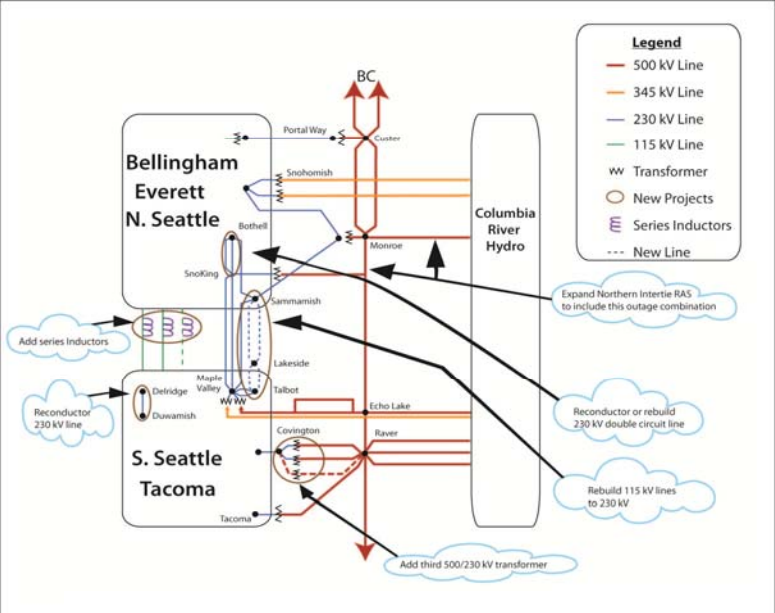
Legend
500 kV Line
345 kV Line
230 kV Line
115 kV Line
Transformer
New Projects
Series Inductors
New Line

BC
Portal Way
Custer
Bellingham
Everett
N. Seattle
Snohomish
Columbia River Hydro
Bothell
Monroe
SnoKing
Sammamish
Expand Northern Intertie RAS to include this outage combination
Add series Inductors
Lakeside
Maple Valley
Talbot
Delridge
Duwamish
Reconductor 230 kV line
Echo Lake
Reconductor or rebuild 230 kV double circuit line
Covington
Raver
S. Seattle
Tacoma
Rebuild 115 kV lines to 230 kV
Tacoma
Add third 500/230 kV transformer